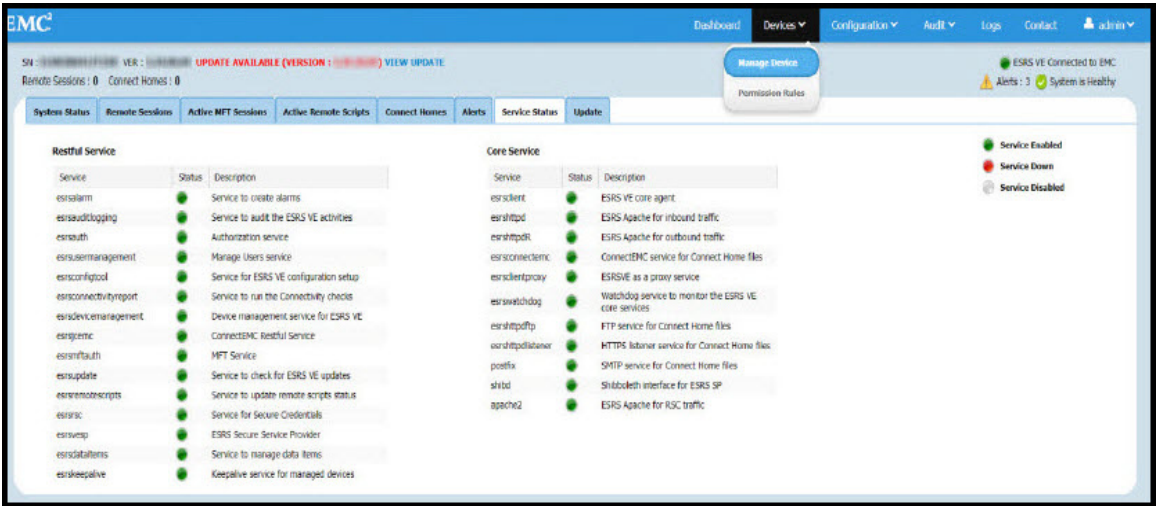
EMC²

Dashboard Devices Configuration Audit Logs Contact admin

Manage Device
Permission Rules

SN : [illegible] VER : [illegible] UPDATE AVAILABLE (VERSION : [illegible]) VIEW UPDATE
Remote Sessions : 0 Connect Homes : 0

ESRS VE Connected to EMC
Alerts : 3 System is Healthy

System Status | Remote Sessions | Active MFT Sessions | Active Remote Scripts | Connect Homes | Alerts | Service Status | Update

Restful Service

| Service | Status | Description |
|---|---|---|
| esrsalarm | | Service to create alarms |
| esrsauditlogging | | Service to audit the ESRS VE activities |
| esrsauth | | Authorization service |
| esrsusermanagement | | Manage Users service |
| esrsconfigtool | | Service for ESRS VE configuration setup |
| esrsconnectivityreport | | Service to run the Connectivity checks |
| esrsdevicemanagement | | Device management service for ESRS VE |
| esrsjcemc | | ConnectEMC Restful Service |
| esrsmftauth | | MFT Service |
| esrsupdate | | Service to check for ESRS VE updates |
| esrsremotescripts | | Service to update remote scripts status |
| esrsrsc | | Service for Secure Credentials |
| esrsvesp | | ESRS Secure Service Provider |
| esrsdataitems | | Service to manage data items |
| esrskeepalive | | Keepalive service for managed devices |

Core Service

| Service | Status | Description |
|---|---|---|
| esrsclient | | ESRS VE core agent |
| esrshttpd | | ESRS Apache for inbound traffic |
| esrshttpdR | | ESRS Apache for outbound traffic |
| esrsconnectemc | | ConnectEMC service for Connect Home files |
| esrsclientproxy | | ESRSVE as a proxy service |
| esrswatchdog | | Watchdog service to monitor the ESRS VE core services |
| esrshttpdftp | | FTP service for Connect Home files |
| esrshttpdlistener | | HTTPS listener service for Connect Home files |
| postfix | | SMTP service for Connect Home files |
| shibd | | Shibboleth interface for ESRS SP |
| apache2 | | ESRS Apache for RSC traffic |

Service Enabled
Service Down
Service Disabled